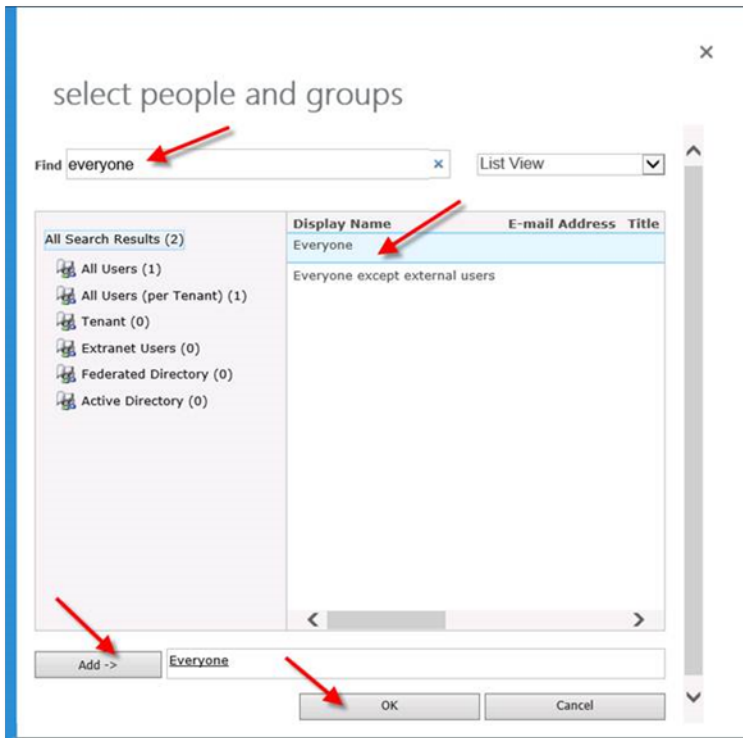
×

select people and groups

Find everyone ×

List View

All Search Results (2)

All Users (1)

All Users (per Tenant) (1)

Tenant (0)

Extranet Users (0)

Federated Directory (0)

Active Directory (0)

| Display Name | E-mail Address | Title |
|---|---|---|
| Everyone | | |
| Everyone except external users | | |

Add ->

Everyone

OK

Cancel